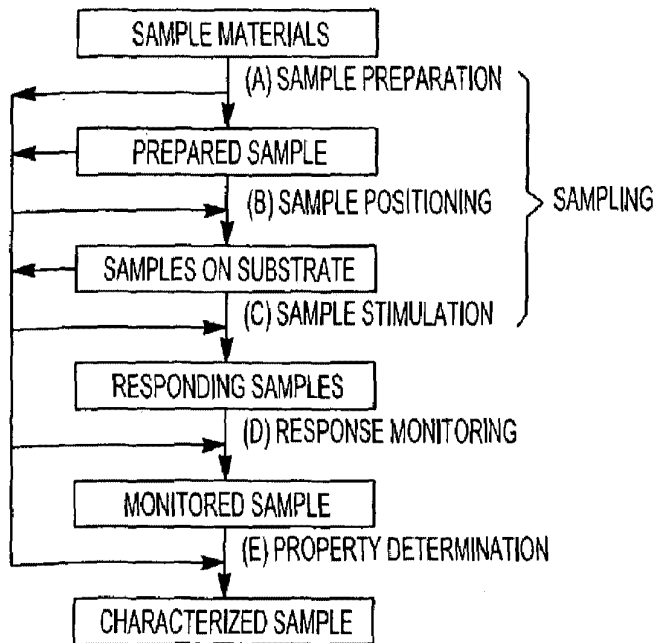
SAMPLE MATERIALS

(A) SAMPLE PREPARATION

PREPARED SAMPLE

(B) SAMPLE POSITIONING

SAMPLING

SAMPLES ON SUBSTRATE

(C) SAMPLE STIMULATION

RESPONDING SAMPLES

(D) RESPONSE MONITORING

MONITORED SAMPLE

(E) PROPERTY DETERMINATION

CHARACTERIZED SAMPLE